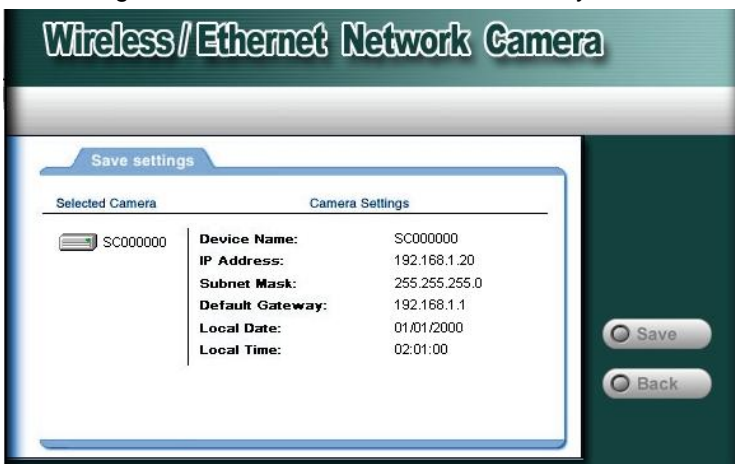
Wireless / Ethernet Network Camera

Save settings

Selected Camera

Camera Settings

SC000000

| | |
|---|---|
| Device Name: | SC000000 |
| IP Address: | 192.168.1.20 |
| Subnet Mask: | 255.255.255.0 |
| Default Gateway: | 192.168.1.1 |
| Local Date: | 01/01/2000 |
| Local Time: | 02:01:00 |

Save

Back